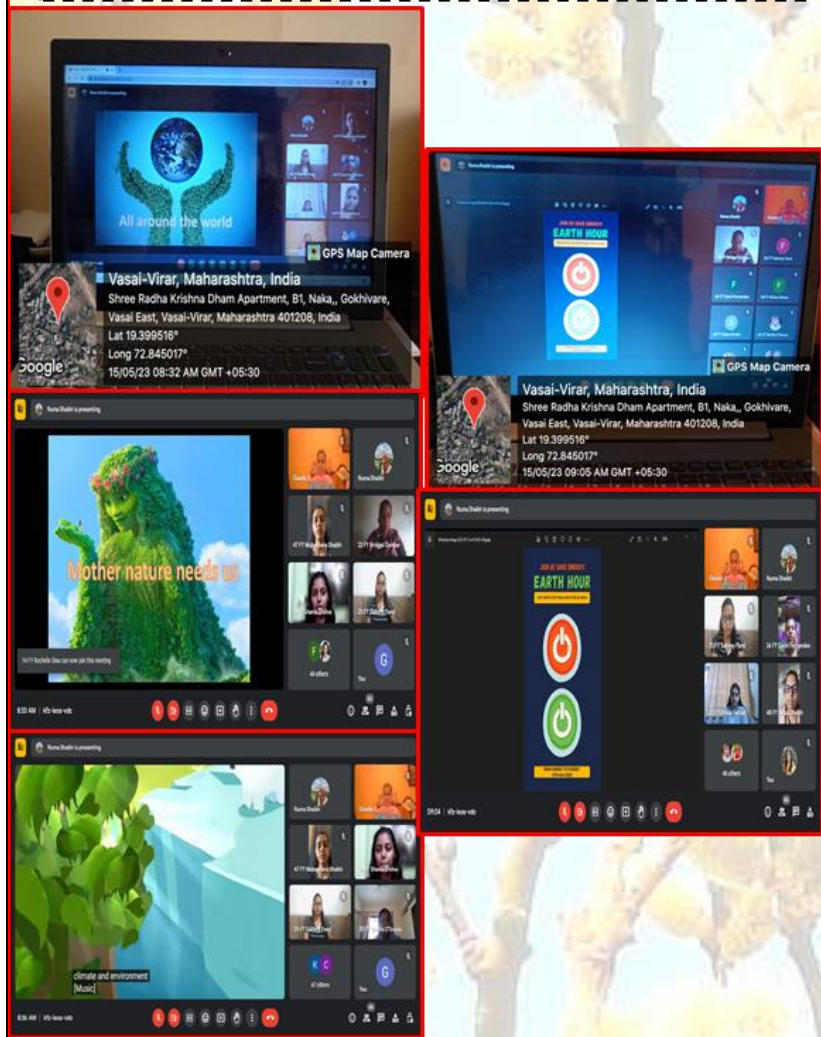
All around the world

GPS Map Camera

Vasai-Virar, Maharashtra, India
Shree Radha Krishna Dham Apartment, B1, Naka,, Gokhivare, Vasai East, Vasai-Virar, Maharashtra 401208, India
Lat 19.399516°
Long 72.845017°
15/05/23 08:32 AM GMT +05:30

Google

JOIN US! SAVE ENERGY!
EARTH HOUR

GPS Map Camera

Vasai-Virar, Maharashtra, India
Shree Radha Krishna Dham Apartment, B1, Naka,, Gokhivare, Vasai East, Vasai-Virar, Maharashtra 401208, India
Lat 19.399516°
Long 72.845017°
15/05/23 09:05 AM GMT +05:30

Google

Numa Shaikh is presenting

Mother nature needs us

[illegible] can now join this meeting

44 others

You

8:33 AM | kfz-iexe-vdc

Numa Shaikh is presenting

JOIN US! SAVE ENERGY!
EARTH HOUR

46 others

You

09:04 | kfz-iexe-vdc

Numa Shaikh is presenting

Numa Shaikh

climate and environment
[Music]

47 others

You

8:36 AM | kfz-iexe-vdc